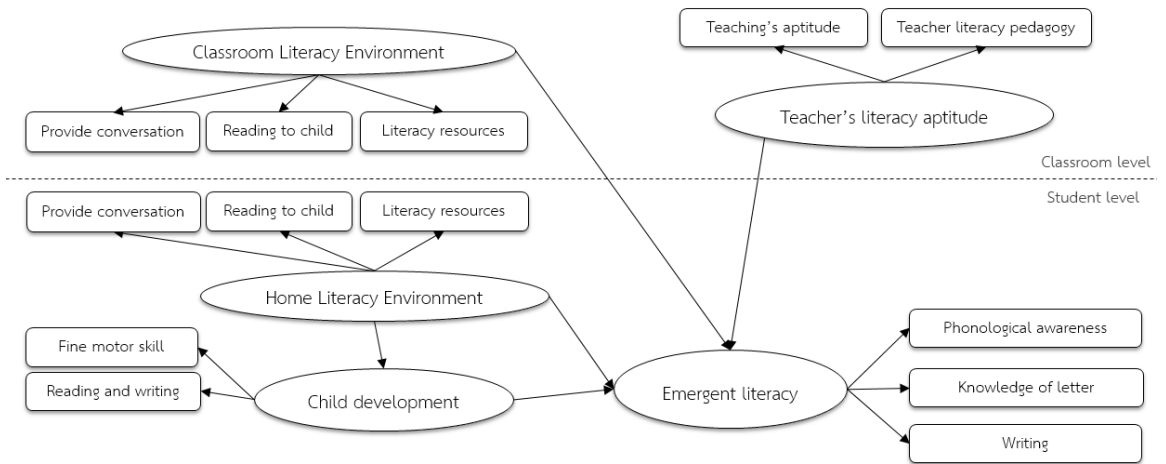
Teaching's aptitude

Teacher literacy pedagogy

Classroom Literacy Environment

Provide conversation

Reading to child

Literacy resources

Teacher's literacy aptitude

Classroom level

Student level

Provide conversation

Reading to child

Literacy resources

Home Literacy Environment

Fine motor skill

Reading and writing

Child development

Emergent literacy

Phonological awareness

Knowledge of letter

Writing